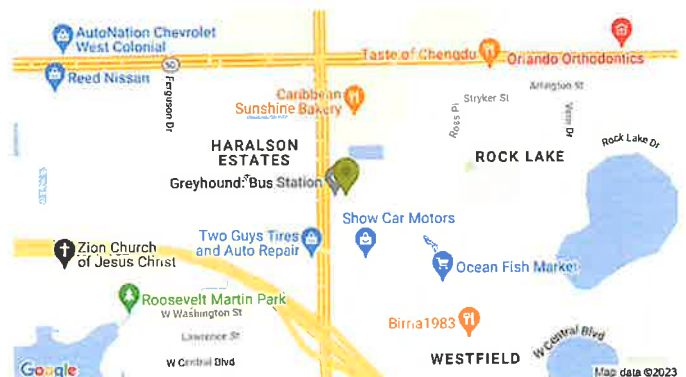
AutoNation Chevrolet West Colonial

Reed Nissan

50

Ferguson Dr

Taste of Chengdu

Orlando Orthodontics

Arlington St

Stryker St

Ross Pl

Venn Dr

Caribbean Sunshine Bakery

HARALSON ESTATES

ROCK LAKE

Rock Lake Dr

Greyhound: Bus Station

Show Car Motors

Two Guys Tires and Auto Repair

Zion Church of Jesus Christ

Ocean Fish Market

Roosevelt Martin Park

W Washington St

Lawrence St

Birria1983

W Central Blvd

W Central Blvd

WESTFIELD

Google

Map data ©2023